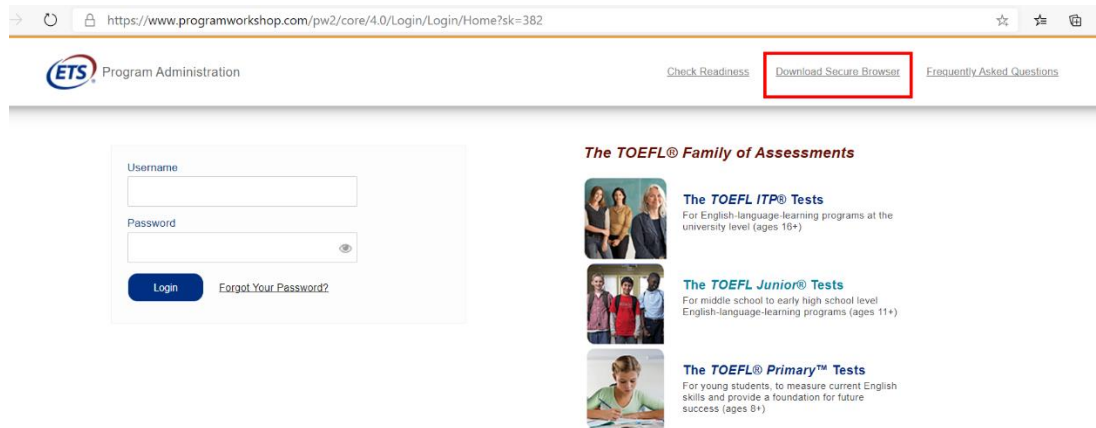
https://www.programworkshop.com/pw2/core/4.0/Login/Login/Home?sk=382

ETS® Program Administration

Check Readiness Download Secure Browser Frequently Asked Questions

Username

Password

Login Forgot Your Password?

The TOEFL® Family of Assessments

The TOEFL ITP® Tests
For English-language-learning programs at the university level (ages 16+)

The TOEFL Junior® Tests
For middle school to early high school level English-language-learning programs (ages 11+)

The TOEFL® Primary™ Tests
For young students, to measure current English skills and provide a foundation for future success (ages 8+)